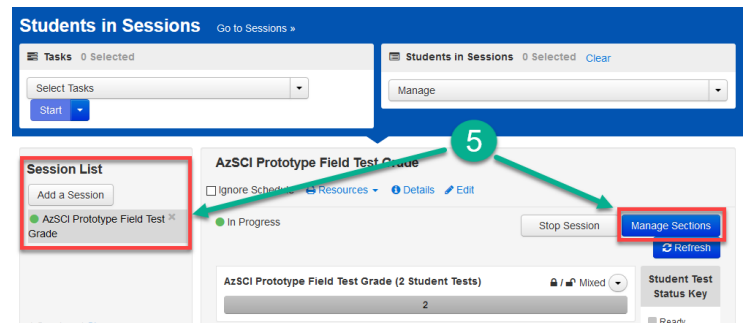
Students in Sessions Go to Sessions »

Tasks 0 Selected

Select Tasks

Start

Students in Sessions 0 Selected Clear

Manage

5

Session List

Add a Session

AzSCI Prototype Field Test Grade

AzSCI Prototype Field Test Grade

Ignore Schedule Resources Details Edit

In Progress

Stop Session

Manage Sections

Refresh

AzSCI Prototype Field Test Grade (2 Student Tests)

Mixed

2

Student Test Status Key

Ready